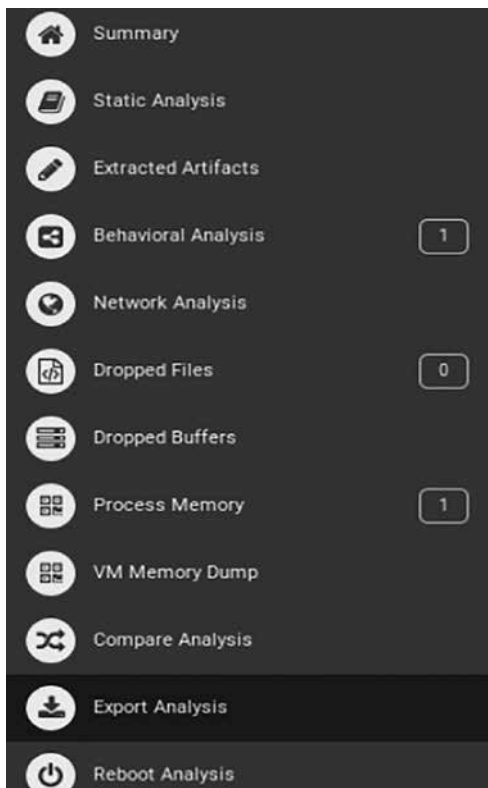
Summary

Static Analysis

Extracted Artifacts

Behavioral Analysis 1

Network Analysis

Dropped Files 0

Dropped Buffers

Process Memory 1

VM Memory Dump

Compare Analysis

Export Analysis

Reboot Analysis